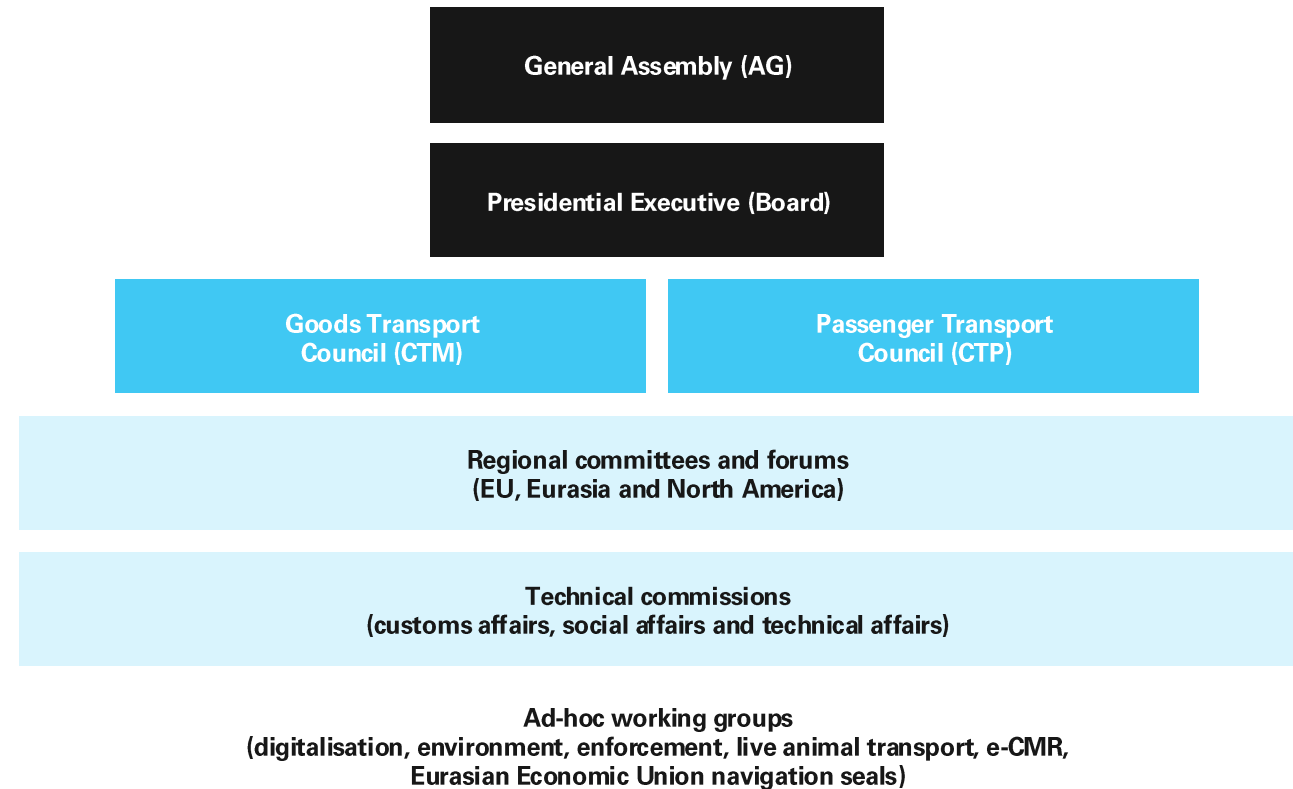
General Assembly (AG)

Presidential Executive (Board)

Goods Transport Council (CTM)

Passenger Transport Council (CTP)

Regional committees and forums (EU, Eurasia and North America)

Technical commissions (customs affairs, social affairs and technical affairs)

Ad-hoc working groups (digitalisation, environment, enforcement, live animal transport, e-CMR, Eurasian Economic Union navigation seals)